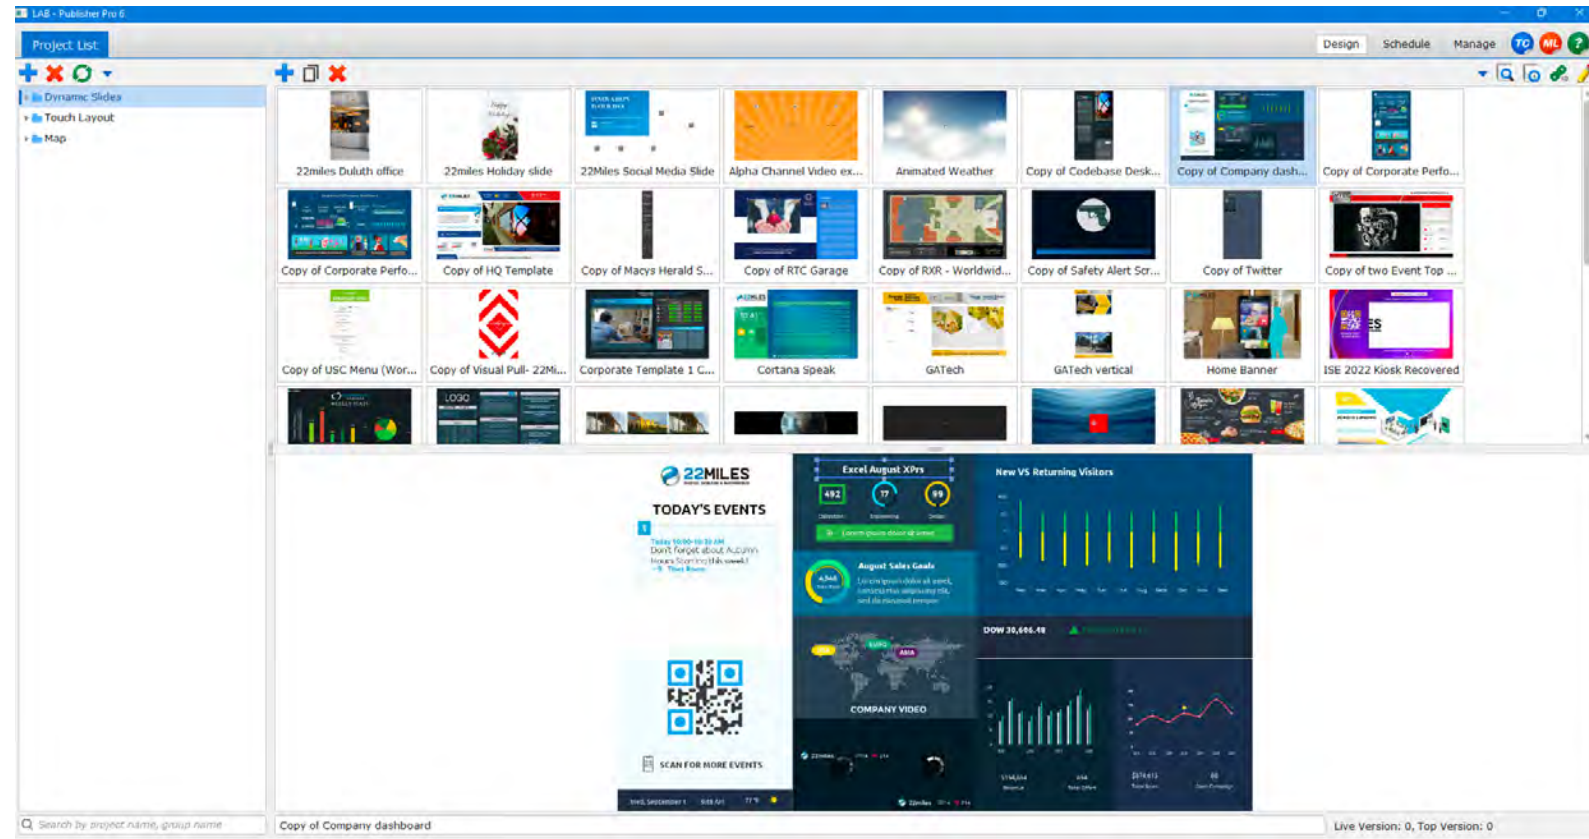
LAB - Publisher Pro 6

Project List

Design Schedule Manage TC ML ?

Dynamic Slides
Touch Layout
Map

22miles Duluth office
22miles Holiday slide
22Miles Social Media Slide
Alpha Channel Video ex...
Animated Weather
Copy of Codebase Desk...
Copy of Company dash...
Copy of Corporate Perfo...
Copy of Corporate Perfo...
Copy of HQ Template
Copy of Macys Herald S...
Copy of RTC Garage
Copy of RXR - Worldwid...
Copy of Safety Alert Scr...
Copy of Twitter
Copy of two Event Top ...
Copy of USC Menu (Wor...
Copy of Visual Pull- 22Mi...
Corporate Template 1 C...
Cortana Speak
GATech
GATech vertical
Home Banner
ISE 2022 Kiosk Recovered

22MILES
TODAY'S EVENTS
Don't forget about Autumn hours starting this week!
SCAN FOR MORE EVENTS

Excel August XPrs
492
17
99
August Sales Goals
New VS Returning Visitors
DOW 30,606.48
COMPANY VIDEO

Search by project name, group name

Copy of Company dashboard

Live Version: 0, Top Version: 0